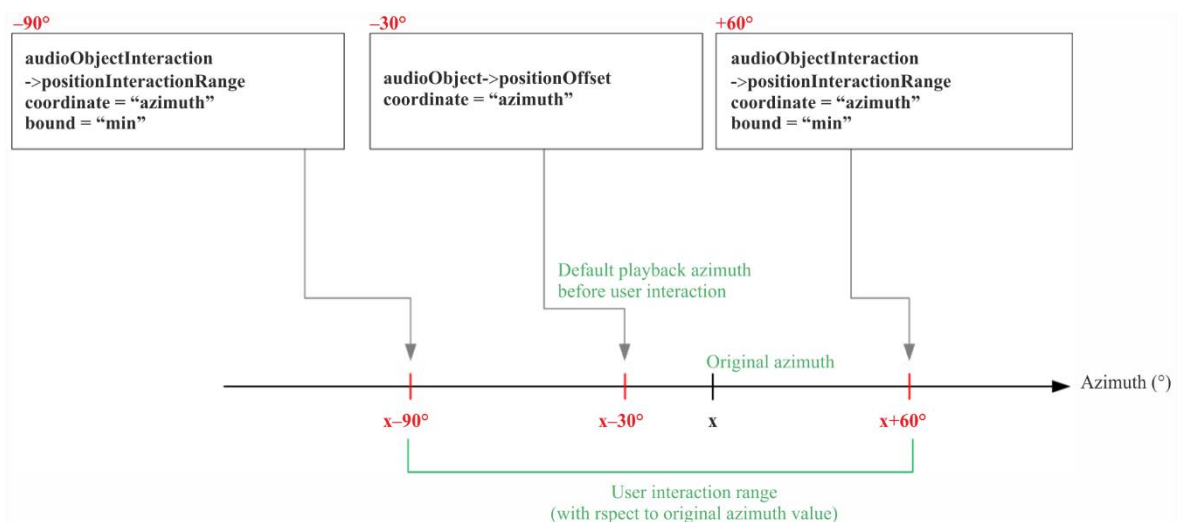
–90°

audioObjectInteraction ->positionInteractionRange coordinate = “azimuth” bound = “min”

–30°

audioObject->positionOffset coordinate = “azimuth”

+60°

audioObjectInteraction ->positionInteractionRange coordinate = “azimuth” bound = “min”

Default playback azimuth before user interaction

Original azimuth

Azimuth (°)

x–90°

x–30°

x

x+60°

User interaction range (with rspect to original azimuth value)